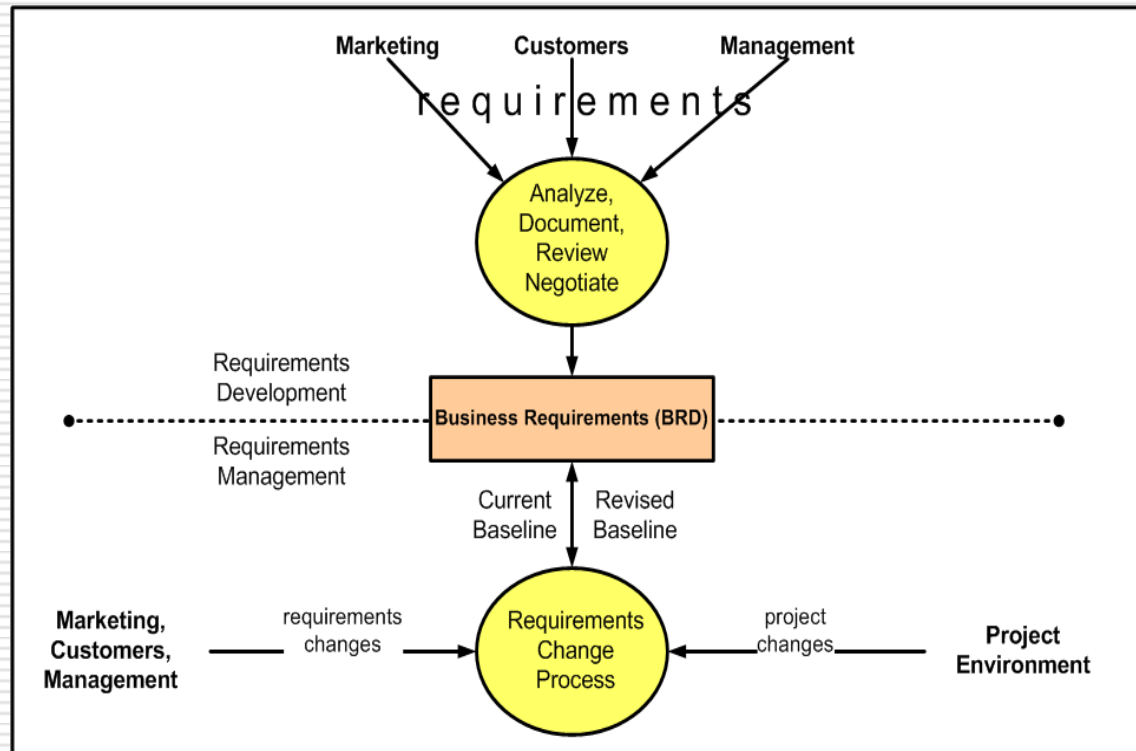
Marketing
Customers
Management

requirements

Analyze, Document, Review Negotiate

Requirements Development

Business Requirements (BRD)

Requirements Management

Current Baseline

Revised Baseline

Marketing, Customers, Management

requirements changes

Requirements Change Process

project changes

Project Environment